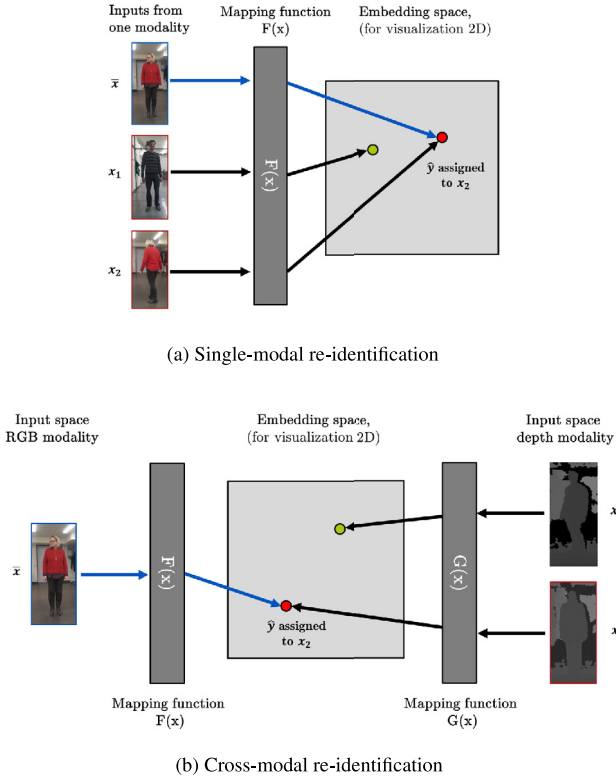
Inputs from one modality

Mapping function $\mathrm{F(x)}$

Embedding space, (for visualization 2D)

$\bar{x}$

$x_1$

$x_2$

$\mathrm{F(x)}$

$\hat{y}$ assigned to $x_2$

(a) Single-modal re-identification

Input space RGB modality

Embedding space, (for visualization 2D)

Input space depth modality

$\bar{x}$

$\mathrm{F(x)}$

$\mathrm{G(x)}$

$\hat{y}$ assigned to $x_2$

Mapping function $\mathrm{F(x)}$

Mapping function $\mathrm{G(x)}$

(b) Cross-modal re-identification